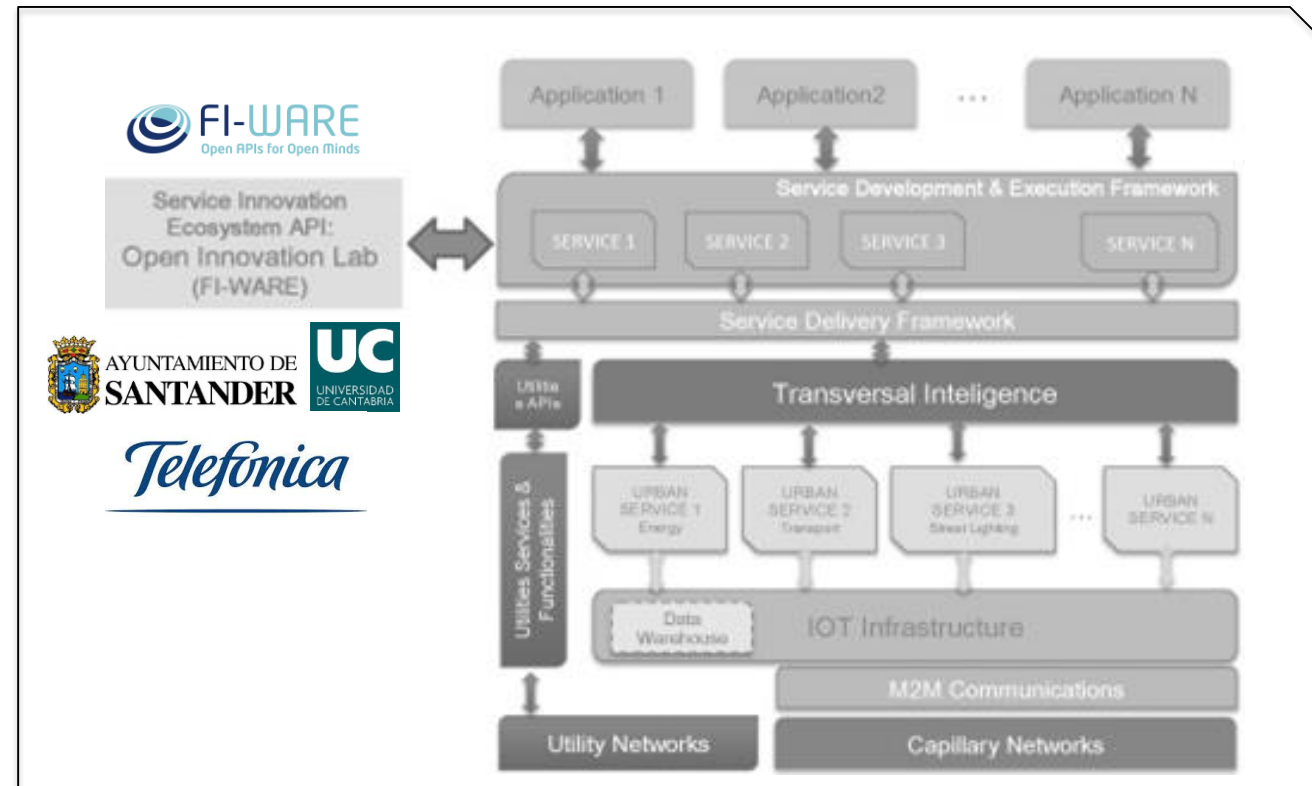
FI-WARE
Open APIs for Open Minds

Service Innovation Ecosystem API: Open Innovation Lab (FI-WARE)

AYUNTAMIENTO DE SANTANDER

UC
UNIVERSIDAD DE CANTABRIA

Telefonica

Application 1
Application2
...
Application N

Service Development & Execution Framework

SERVICE 1
SERVICE 2
SERVICE 3
SERVICE N

Service Delivery Framework

Utilities APIs

Transversal Inteligence

Utilities Services & Functionalities

URBAN SERVICE 1 Energy
URBAN SERVICE 2 Transport
URBAN SERVICE 3 Street Lighting
...
URBAN SERVICE N

Data Warehouse

IOT Infrastructure

M2M Communications

Utility Networks

Capillary Networks